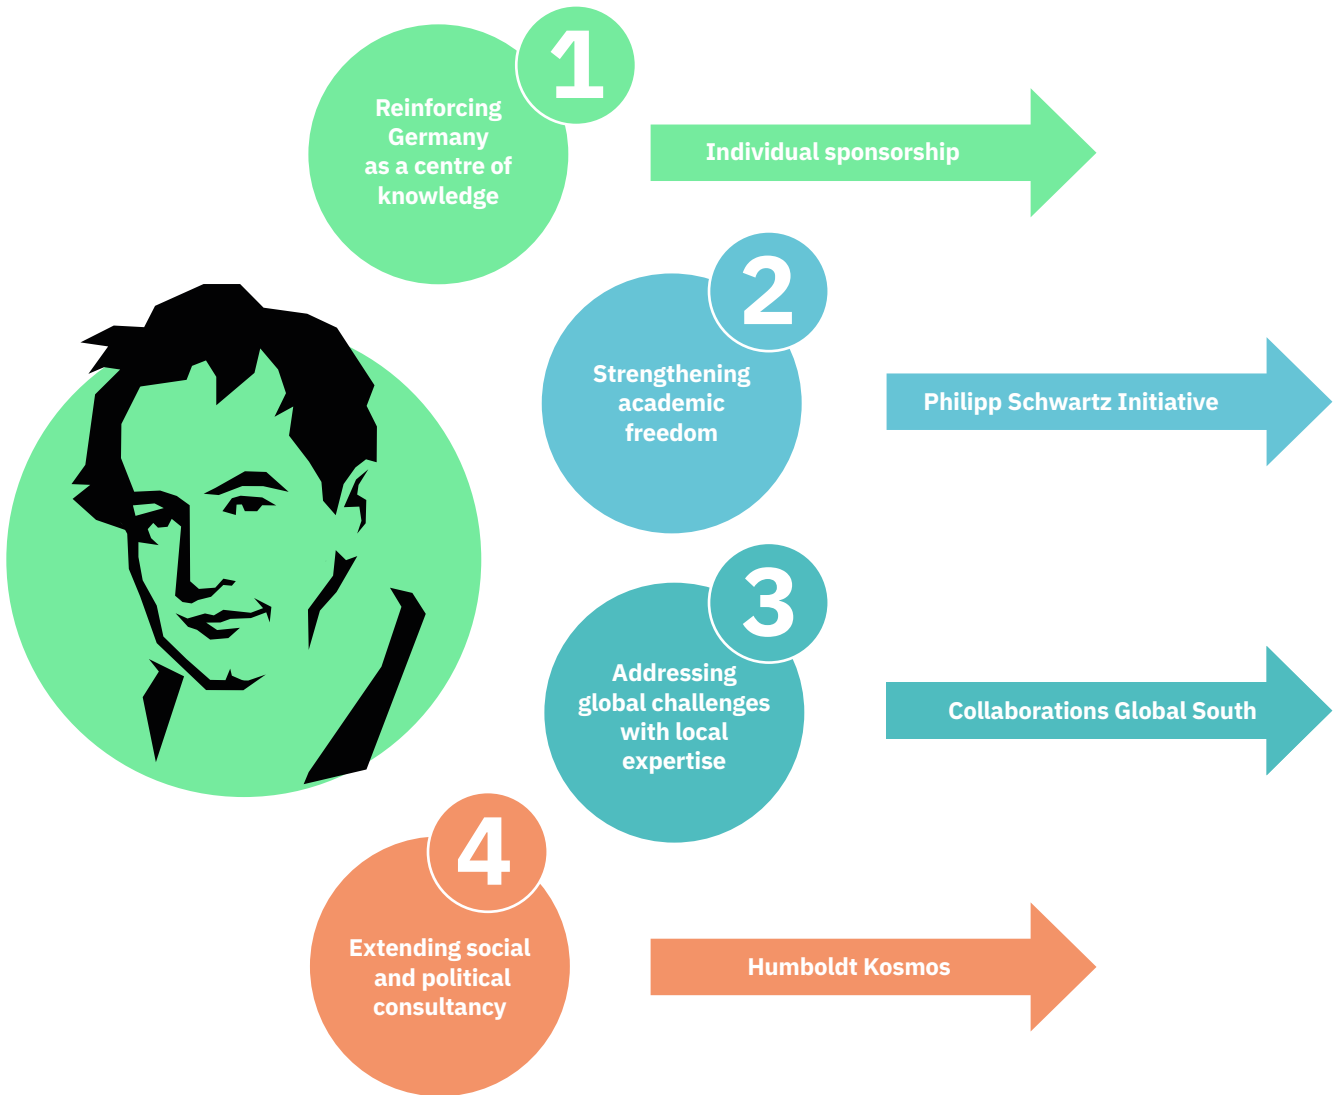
1
Reinforcing Germany as a centre of knowledge

Individual sponsorship

2
Strengthening academic freedom

Philipp Schwartz Initiative

3
Addressing global challenges with local expertise

Collaborations Global South

4
Extending social and political consultancy

Humboldt Kosmos